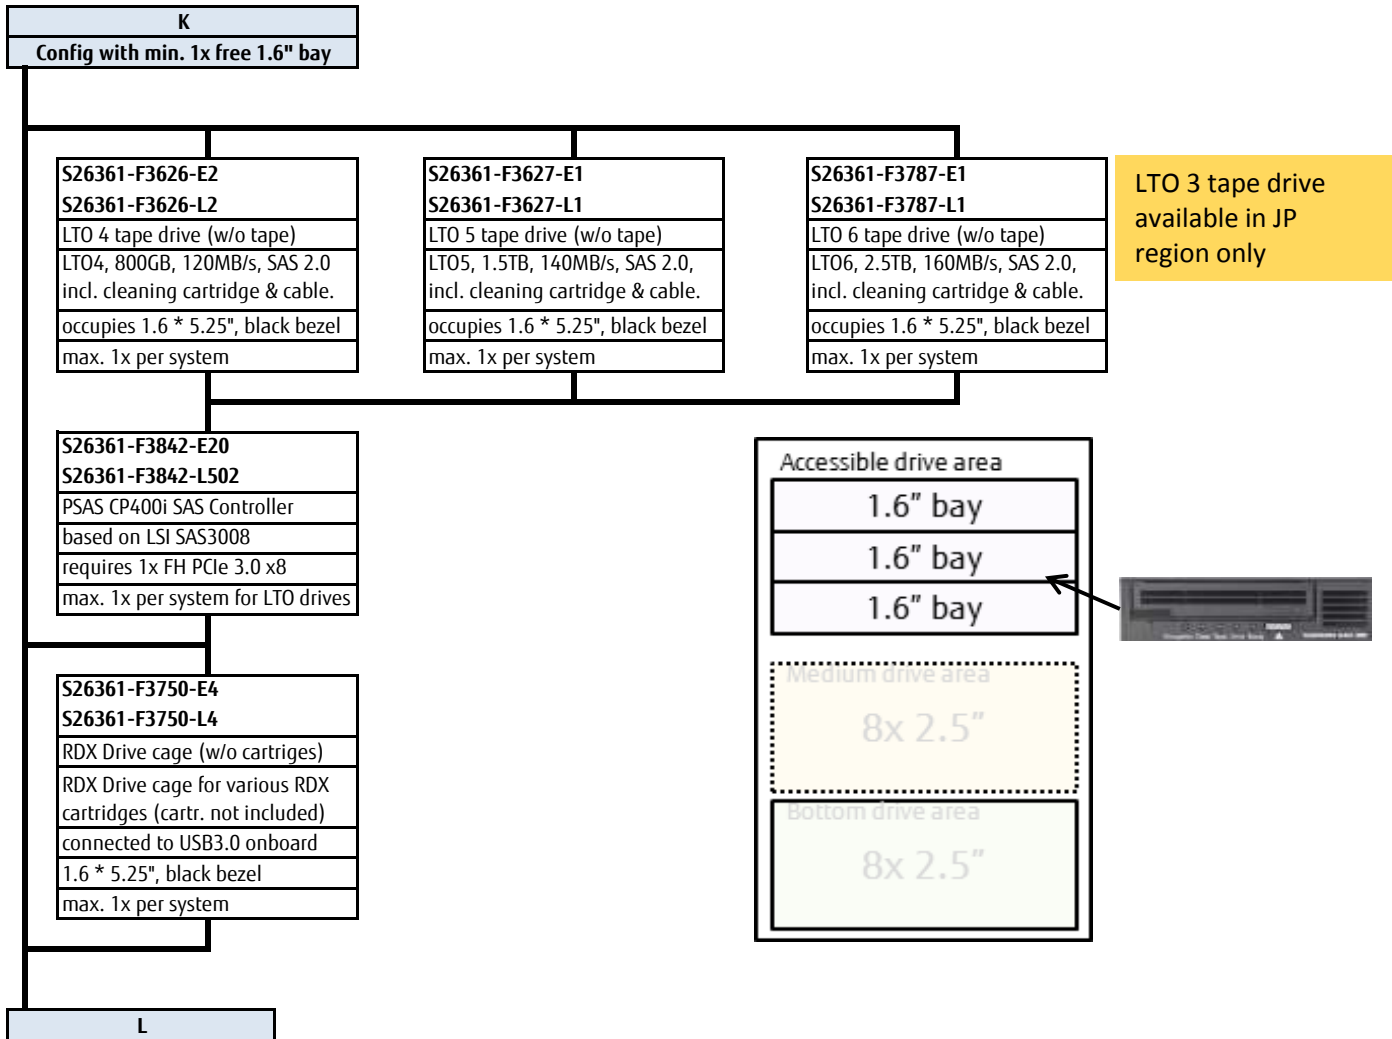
K
Config with min. 1x free 1.6" bay

S26361-F3626-E2
S26361-F3626-L2
LTO 4 tape drive (w/o tape)
LTO4, 800GB, 120MB/s, SAS 2.0 incl. cleaning cartridge & cable.
occupies 1.6 * 5.25", black bezel
max. 1x per system

S26361-F3627-E1
S26361-F3627-L1
LTO 5 tape drive (w/o tape)
LTO5, 1.5TB, 140MB/s, SAS 2.0, incl. cleaning cartridge & cable.
occupies 1.6 * 5.25", black bezel
max. 1x per system

S26361-F3787-E1
S26361-F3787-L1
LTO 6 tape drive (w/o tape)
LTO6, 2.5TB, 160MB/s, SAS 2.0, incl. cleaning cartridge & cable.
occupies 1.6 * 5.25", black bezel
max. 1x per system

LTO 3 tape drive available in JP region only

S26361-F3842-E20
S26361-F3842-L502
PSAS CP400i SAS Controller
based on LSI SAS3008
requires 1x FH PCIe 3.0 x8
max. 1x per system for LTO drives

Accessible drive area
1.6" bay
1.6" bay
1.6" bay
Medium drive area
8x 2.5"
Bottom drive area
8x 2.5"

S26361-F3750-E4
S26361-F3750-L4
RDX Drive cage (w/o cartriges)
RDX Drive cage for various RDX cartridges (cartr. not included)
connected to USB3.0 onboard
1.6 * 5.25", black bezel
max. 1x per system

L